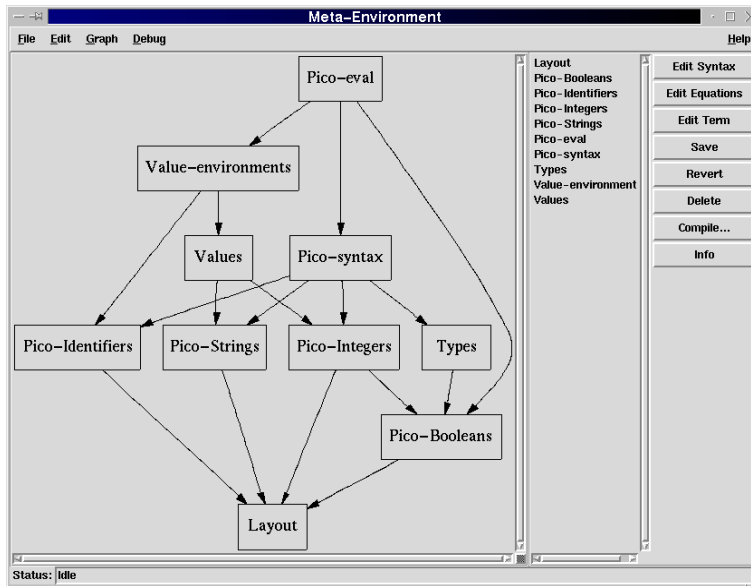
Meta-Environment

File Edit Graph Debug Help

Pico-eval
Value-environments
Values
Pico-syntax
Pico-Identifiers
Pico-Strings
Pico-Integers
Types
Pico-Booleans
Layout

Layout
Pico-Booleans
Pico-Identifiers
Pico-Integers
Pico-Strings
Pico-eval
Pico-syntax
Types
Value-environment
Values

Edit Syntax
Edit Equations
Edit Term
Save
Revert
Delete
Compile...
Info

Status: Idle